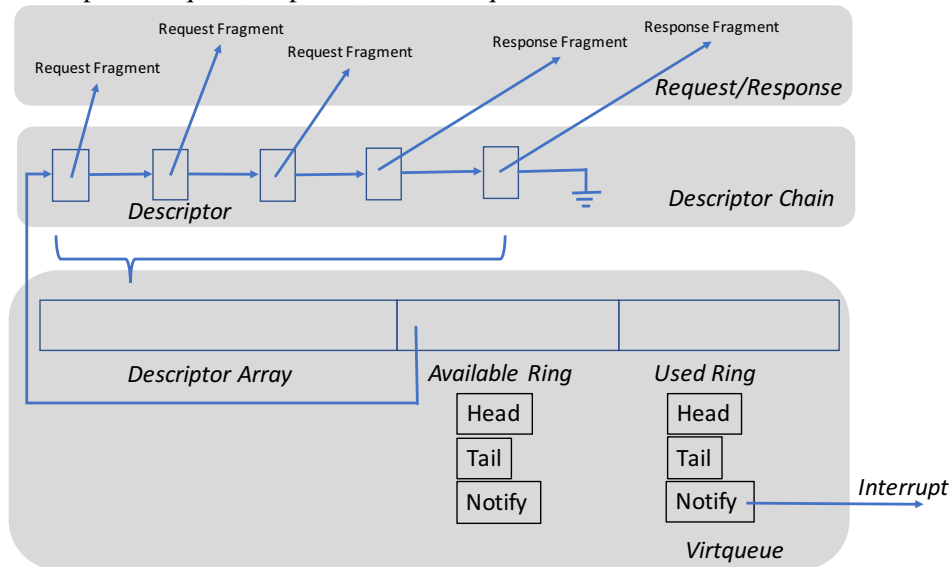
Request Fragment

Request Fragment

Request Fragment

Response Fragment

Response Fragment

Request/Response

Descriptor

Descriptor Chain

Descriptor Array

Available Ring

Used Ring

Head

Tail

Notify

Head

Tail

Notify

Interrupt

Virtqueue